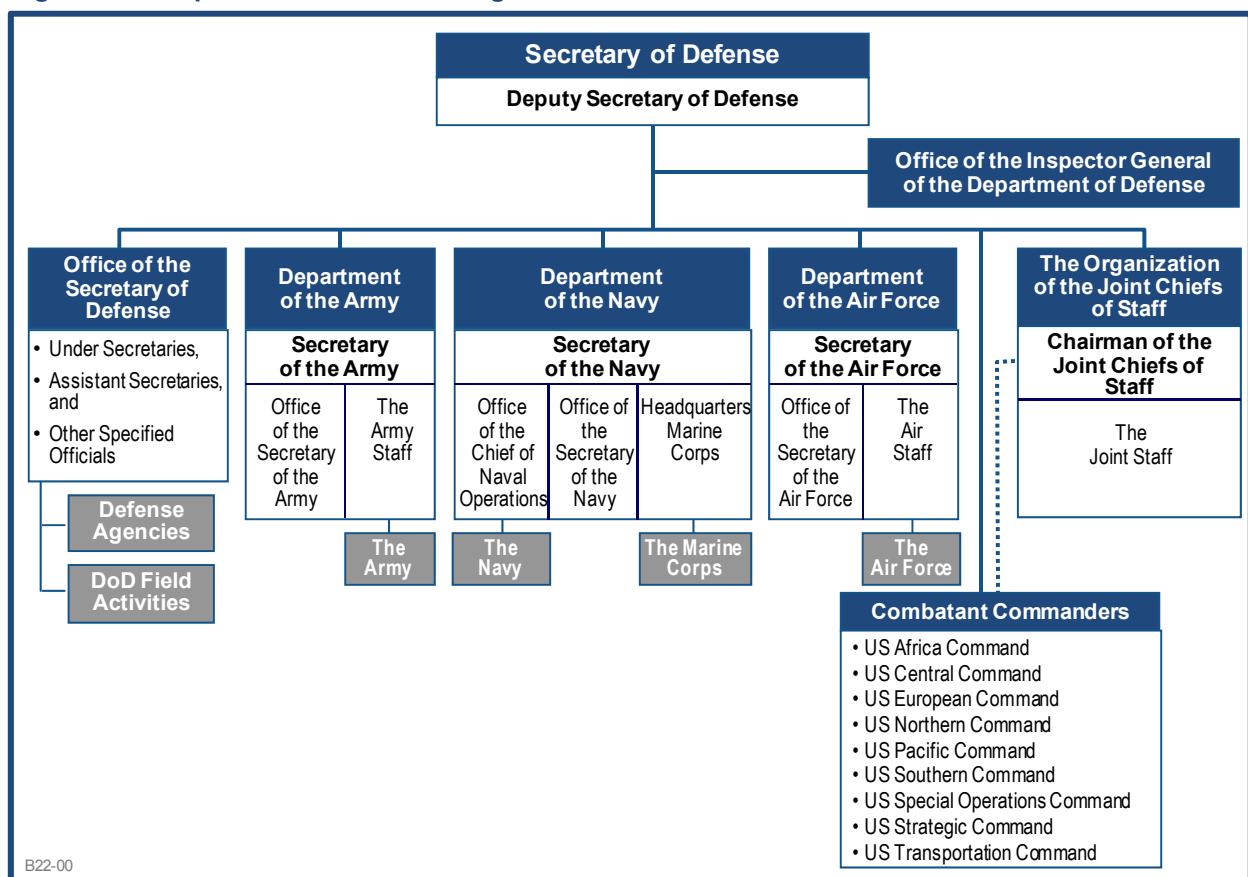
Secretary of Defense
Deputy Secretary of Defense

Office of the Inspector General of the Department of Defense

Office of the Secretary of Defense
• Under Secretaries,
• Assistant Secretaries, and
• Other Specified Officials

Defense Agencies

DoD Field Activities

Department of the Army
Secretary of the Army
Office of the Secretary of the Army
The Army Staff
The Army

Department of the Navy
Secretary of the Navy
Office of the Chief of Naval Operations
Office of the Secretary of the Navy
Headquarters Marine Corps
The Navy
The Marine Corps

Department of the Air Force
Secretary of the Air Force
Office of the Secretary of the Air Force
The Air Staff
The Air Force

The Organization of the Joint Chiefs of Staff
Chairman of the Joint Chiefs of Staff
The Joint Staff

Combatant Commanders
• US Africa Command
• US Central Command
• US European Command
• US Northern Command
• US Pacific Command
• US Southern Command
• US Special Operations Command
• US Strategic Command
• US Transportation Command

B22-00